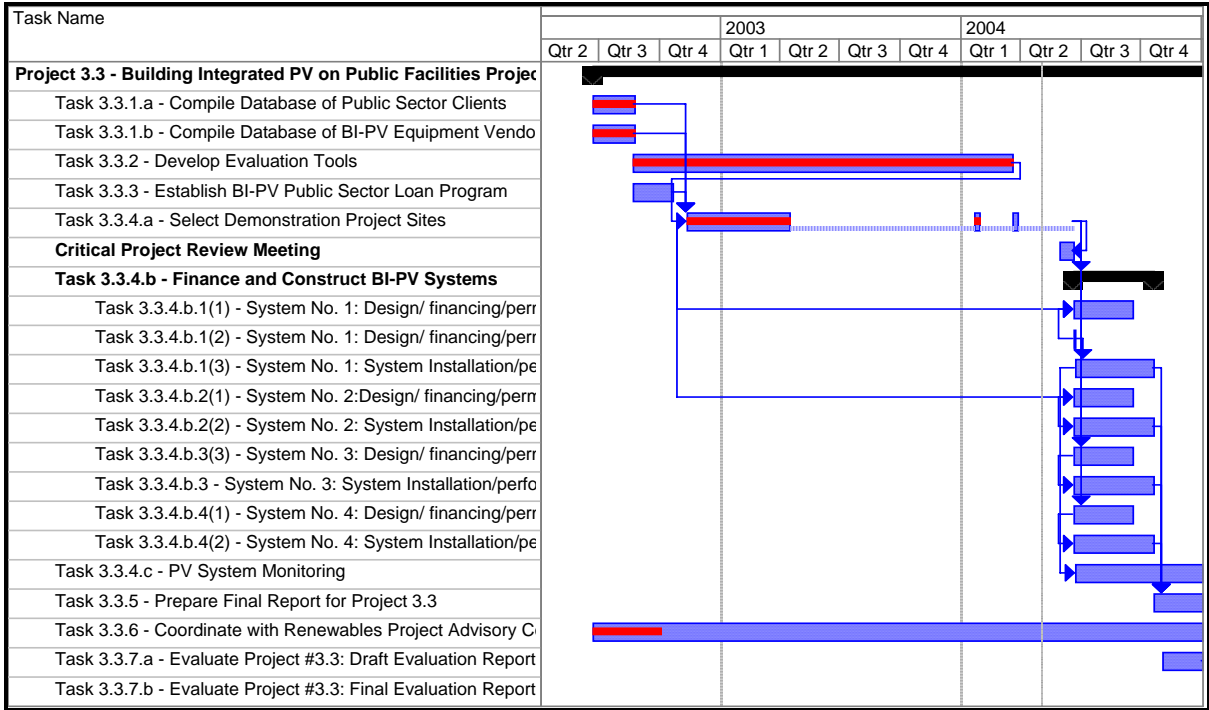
| Task Name | Qtr 2 | Qtr 3 | Qtr 4 | 2003 Qtr 1 | Qtr 2 | Qtr 3 | Qtr 4 | 2004 Qtr 1 | Qtr 2 | Qtr 3 | Qtr 4 |
|---|---|---|---|---|---|---|---|---|---|---|---|
| **Project 3.3 - Building Integrated PV on Public Facilities Projec** | | | | | | | | | | | |
| Task 3.3.1.a - Compile Database of Public Sector Clients | | | | | | | | | | | |
| Task 3.3.1.b - Compile Database of BI-PV Equipment Vendo | | | | | | | | | | | |
| Task 3.3.2 - Develop Evaluation Tools | | | | | | | | | | | |
| Task 3.3.3 - Establish BI-PV Public Sector Loan Program | | | | | | | | | | | |
| Task 3.3.4.a - Select Demonstration Project Sites | | | | | | | | | | | |
| **Critical Project Review Meeting** | | | | | | | | | | | |
| **Task 3.3.4.b - Finance and Construct BI-PV Systems** | | | | | | | | | | | |
| Task 3.3.4.b.1(1) - System No. 1: Design/ financing/perr | | | | | | | | | | | |
| Task 3.3.4.b.1(2) - System No. 1: Design/ financing/perr | | | | | | | | | | | |
| Task 3.3.4.b.1(3) - System No. 1: System Installation/pe | | | | | | | | | | | |
| Task 3.3.4.b.2(1) - System No. 2:Design/ financing/perr | | | | | | | | | | | |
| Task 3.3.4.b.2(2) - System No. 2: System Installation/pe | | | | | | | | | | | |
| Task 3.3.4.b.3(3) - System No. 3: Design/ financing/perr | | | | | | | | | | | |
| Task 3.3.4.b.3 - System No. 3: System Installation/perfo | | | | | | | | | | | |
| Task 3.3.4.b.4(1) - System No. 4: Design/ financing/perr | | | | | | | | | | | |
| Task 3.3.4.b.4(2) - System No. 4: System Installation/pe | | | | | | | | | | | |
| Task 3.3.4.c - PV System Monitoring | | | | | | | | | | | |
| Task 3.3.5 - Prepare Final Report for Project 3.3 | | | | | | | | | | | |
| Task 3.3.6 - Coordinate with Renewables Project Advisory C | | | | | | | | | | | |
| Task 3.3.7.a - Evaluate Project #3.3: Draft Evaluation Report | | | | | | | | | | | |
| Task 3.3.7.b - Evaluate Project #3.3: Final Evaluation Report | | | | | | | | | | | |